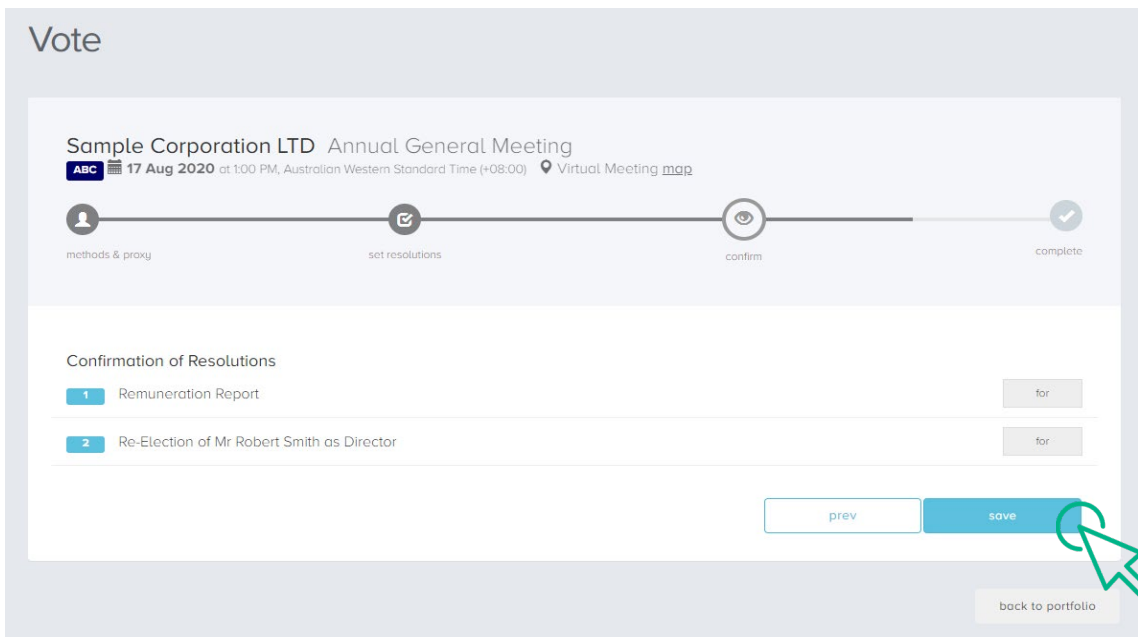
Vote

Sample Corporation LTD Annual General Meeting

ABC 17 Aug 2020 at 1:00 PM, Australian Western Standard Time (+08:00) Virtual Meeting map

methods & proxy

set resolutions

confirm

complete

Confirmation of Resolutions

1 Remuneration Report

for

2 Re-Election of Mr Robert Smith as Director

for

prev

save

back to portfolio